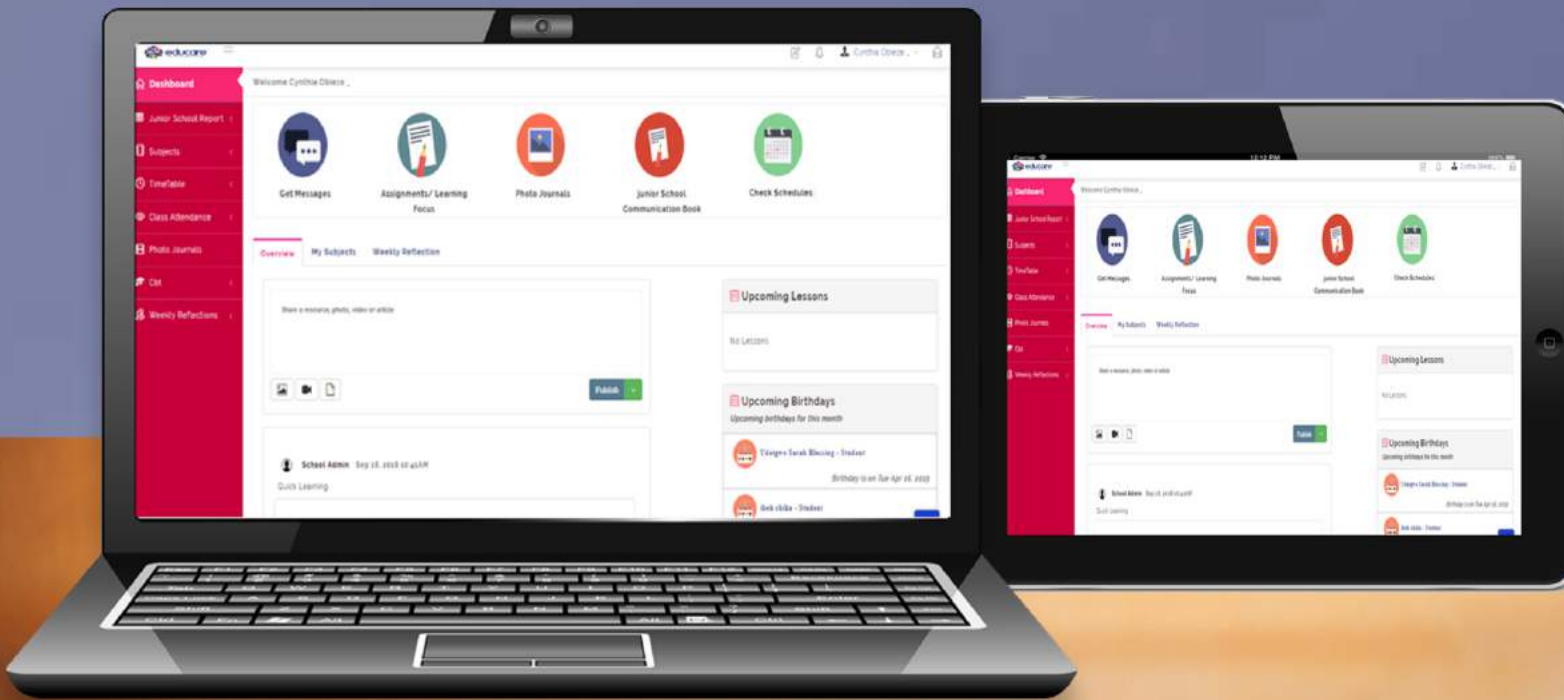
educare

Cynthia Obieze

Dashboard

Junior School Report

Subjects

TimeTable

Class Attendance

Photo Journals

CM

Weekly Reflections

Welcome Cynthia Obieze _

Get Messages

Assignments/ Learning Focus

Photo Journals

Junior School Communication Book

Check Schedules

Overview

My Subjects

Weekly Reflection

Share a resource, photo, video or article

Publish

Upcoming Lessons

No Lessons

Upcoming Birthdays

Upcoming birthdays for this month

Udegwu Sarah Blessing - Student

Birthday is on Tue Apr 16, 2019

Ibeh chika - Student

School Admin Sep 18, 2018 10:45AM

Quick Learning

educare

Cynthia Obiez...

Dashboard

Junior School Report

Subjects

TimeTable

Class Attendance

Photo Journals

CM

Weekly Reflections

Welcome Cynthia Obieze _

Get Messages

Assignments/ Learning Focus

Photo Journals

Junior School Communication Book

Check Schedules

Overview

My Subjects

Weekly Reflection

Share a resource, photo, video or article

Publish

Upcoming Lessons

No Lessons

Upcoming Birthdays

Upcoming birthdays for this month

Udegwu Sarah Blessing - Student

Birthday is on Tue Apr 16, 2019

Ibeh chika - Student

School Admin Sep 18, 2018 10:45AM

Quick Learning